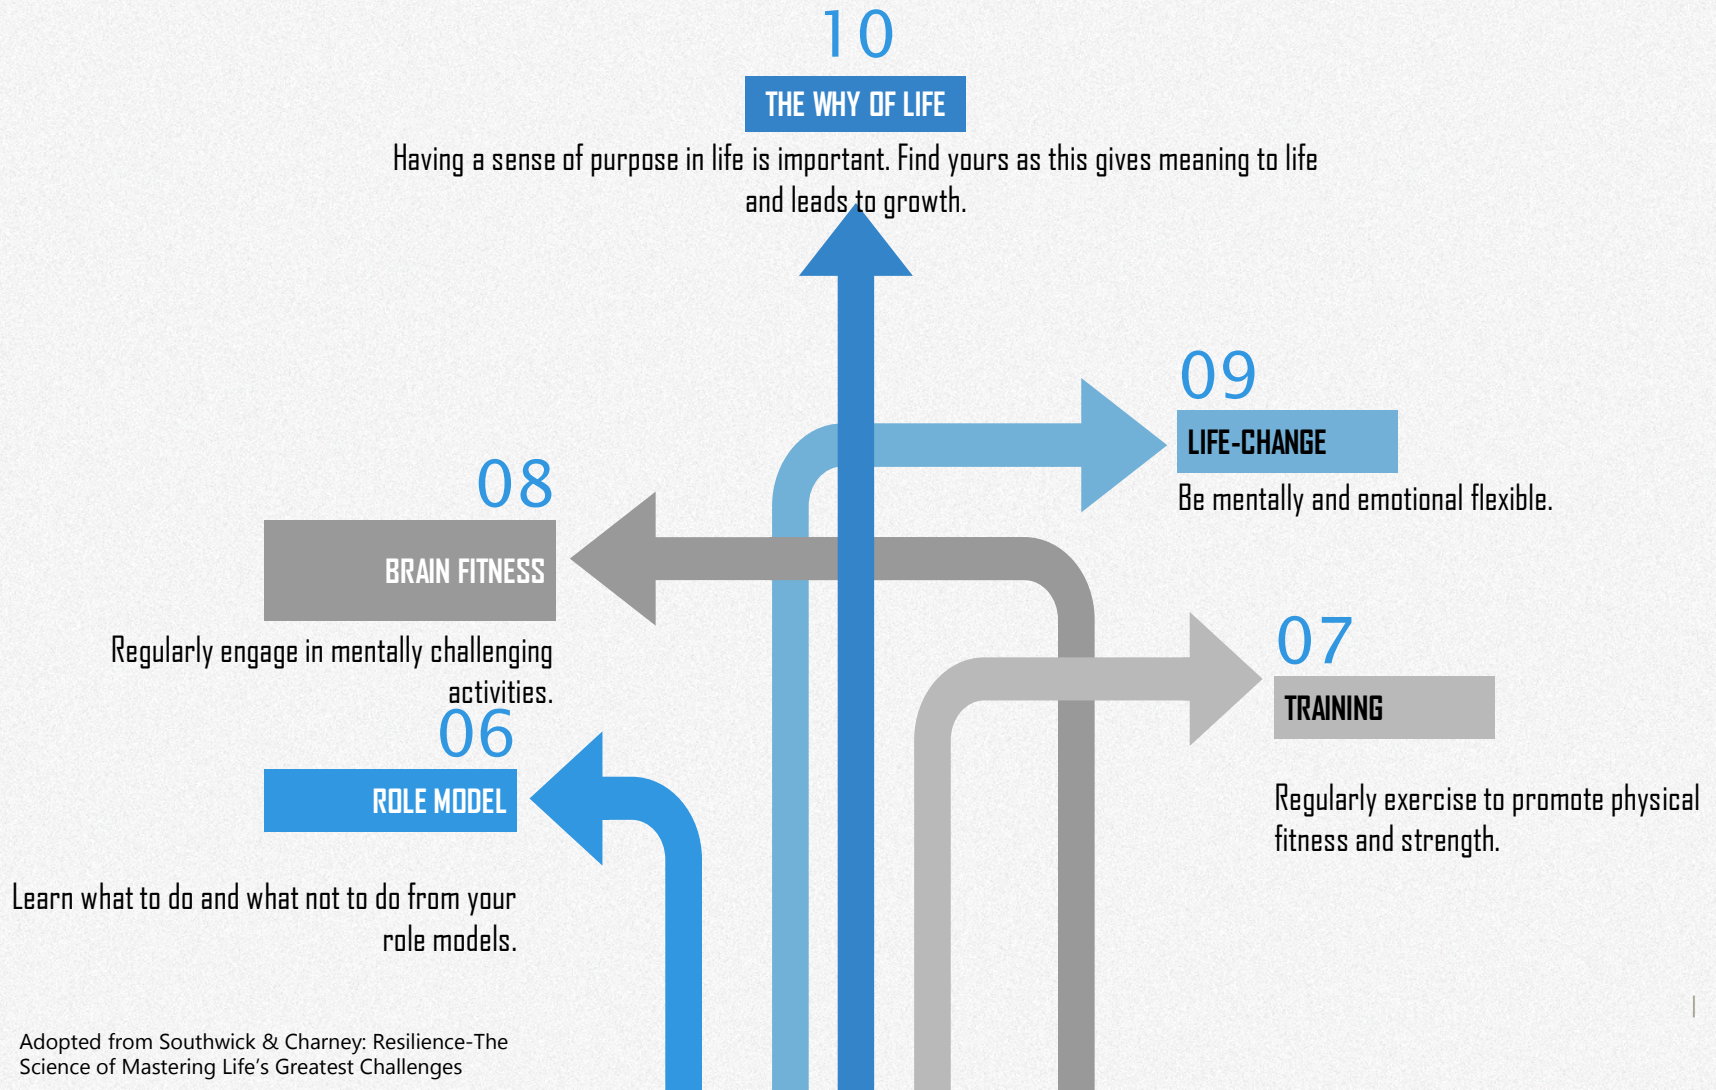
10

THE WHY OF LIFE

Having a sense of purpose in life is important. Find yours as this gives meaning to life and leads to growth.

09

LIFE-CHANGE

Be mentally and emotional flexible.

08

BRAIN FITNESS

Regularly engage in mentally challenging activities.

07

TRAINING

Regularly exercise to promote physical fitness and strength.

06

ROLE MODEL

Learn what to do and what not to do from your role models.

Adopted from Southwick & Charney: Resilience-The Science of Mastering Life's Greatest Challenges